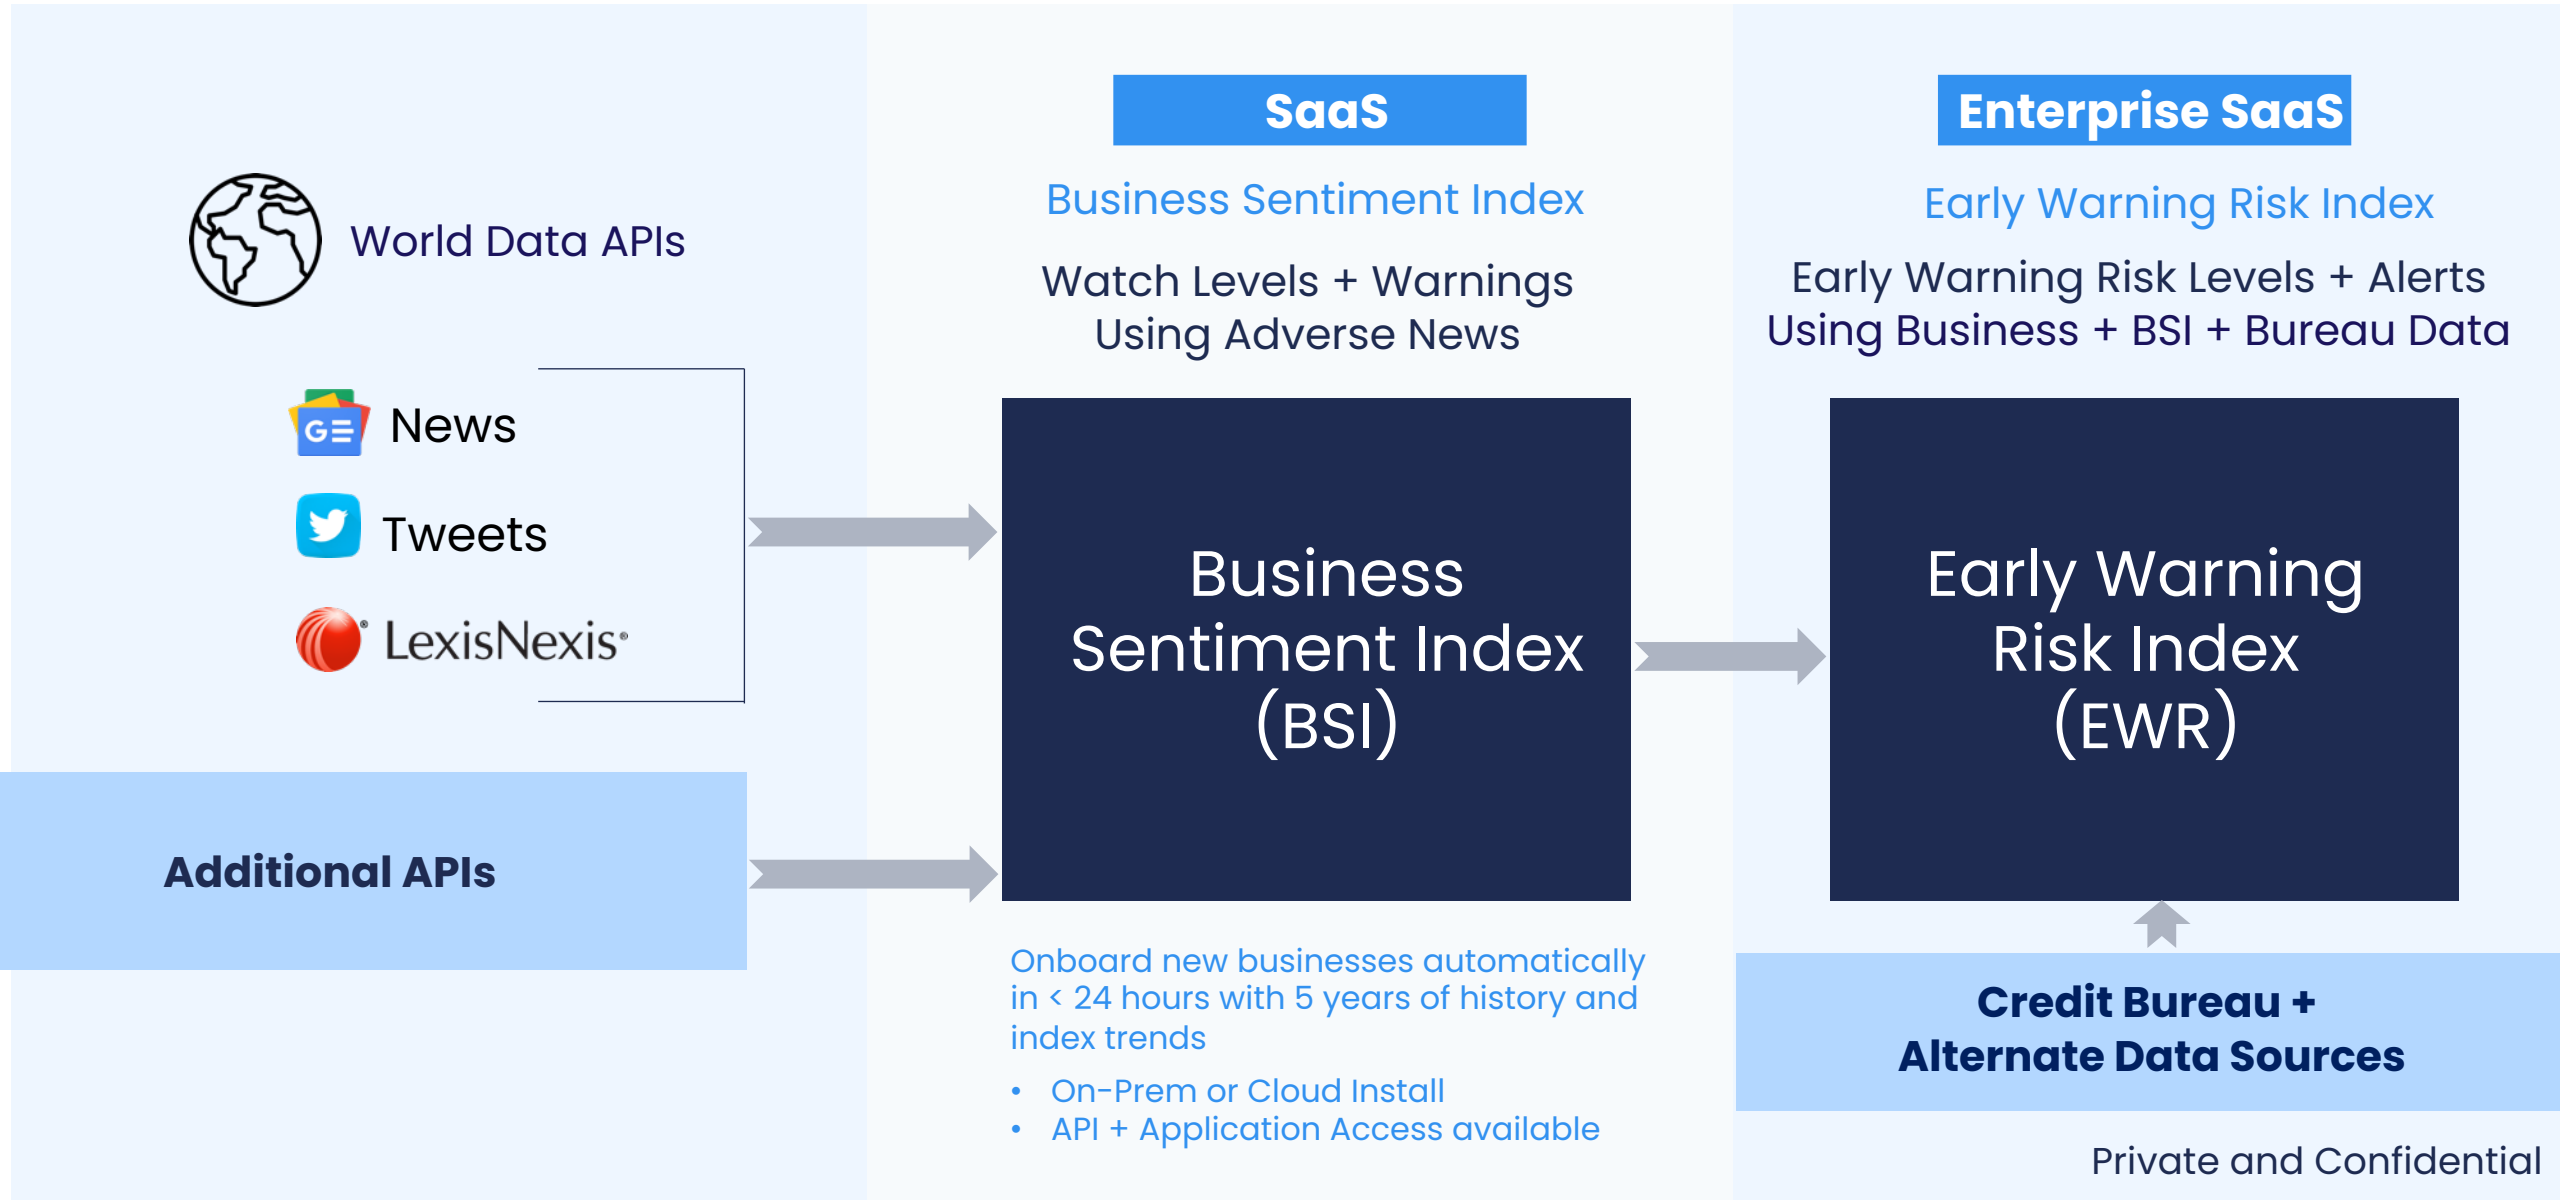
World Data APIs

News

Tweets

LexisNexis

Additional APIs

SaaS

Business Sentiment Index

Watch Levels + Warnings
Using Adverse News

Business Sentiment Index (BSI)

Onboard new businesses automatically in < 24 hours with 5 years of history and index trends

- On-Prem or Cloud Install
- API + Application Access available

Enterprise SaaS

Early Warning Risk Index

Early Warning Risk Levels + Alerts
Using Business + BSI + Bureau Data

Early Warning Risk Index (EWR)

Credit Bureau +
Alternate Data Sources

Private and Confidential